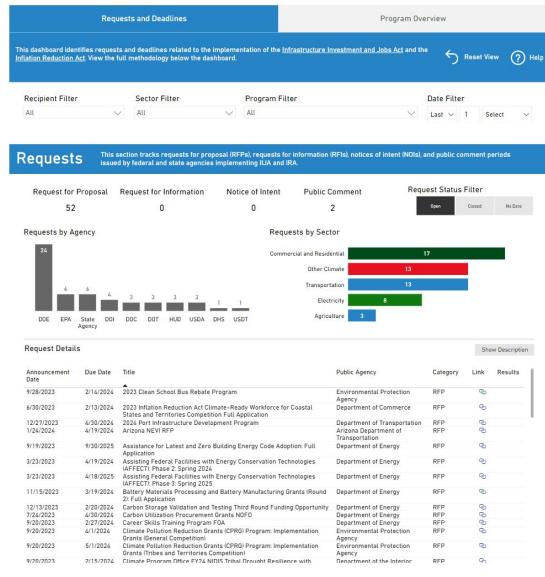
Requests and Deadlines

Program Overview

This dashboard identifies requests and deadlines related to the implementation of the Infrastructure Investment and Jobs Act and the Inflation Reduction Act. View the full methodology below the dashboard.

Reset View

Help

Recipient Filter
All

Sector Filter
All

Program Filter
All

Date Filter
Last 1 Select

Requests

This section tracks requests for proposal (RFPs), requests for information (RFIs), notices of intent (NOIs), and public comment periods issued by federal and state agencies implementing IIJA and IRA.

Request for Proposal
52

Request for Information
0

Notice of Intent
0

Public Comment
2

Request Status Filter
Open Closed No Date

Requests by Agency

24 DOE
6 EPA
6 State Agency
4 DOI
3 DOC
3 DOT
3 HUD
3 USDA
1 DHS
1 USDT

Requests by Sector

Commercial and Residential 17
Other Climate 13
Transportation 13
Electricity 8
Agriculture 3

Request Details

Show Description

| Announcement Date | Due Date | Title | Public Agency | Category | Link | Results |
|---|---|---|---|---|---|---|
| 9/28/2023 | 2/14/2024 | 2023 Clean School Bus Rebate Program | Environmental Protection Agency | RFP | | |
| 6/30/2023 | 2/13/2024 | 2023 Inflation Reduction Act Climate-Ready Workforce for Coastal States and Territories Competition Full Application | Department of Commerce | RFP | | |
| 12/27/2023 | 4/30/2024 | 2024 Port Infrastructure Development Program | Department of Transportation | RFP | | |
| 1/24/2024 | 4/19/2024 | Arizona NEVI RFP | Arizona Department of Transportation | RFP | | |
| 9/19/2023 | 9/30/2025 | Assistance for Latest and Zero Building Energy Code Adoption: Full Application | Department of Energy | RFP | | |
| 3/23/2023 | 4/19/2024 | Assisting Federal Facilities with Energy Conservation Technologies (AFFECT): Phase 2: Spring 2024 | Department of Energy | RFP | | |
| 3/23/2023 | 4/18/2025 | Assisting Federal Facilities with Energy Conservation Technologies (AFFECT): Phase 3: Spring 2025 | Department of Energy | RFP | | |
| 11/15/2023 | 3/19/2024 | Battery Materials Processing and Battery Manufacturing Grants (Round 2): Full Application | Department of Energy | RFP | | |
| 12/13/2023 | 2/20/2024 | Carbon Storage Validation and Testing Third Round Funding Opportunity | Department of Energy | RFP | | |
| 7/24/2023 | 4/30/2024 | Carbon Utilization Procurement Grants NOFO | Department of Energy | RFP | | |
| 9/20/2023 | 2/27/2024 | Career Skills Training Program FOA | Department of Energy | RFP | | |
| 9/20/2023 | 4/1/2024 | Climate Pollution Reduction Grants (CPRG) Program: Implementation Grants (General Competition) | Environmental Protection Agency | RFP | | |
| 9/20/2023 | 5/1/2024 | Climate Pollution Reduction Grants (CPRG) Program: Implementation Grants (Tribes and Territories Competition) | Environmental Protection Agency | RFP | | |
| 9/20/2023 | 7/15/2024 | Climate Program Office FY24 NIDIS Tribal Drought Resilience with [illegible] | Department of the Interior | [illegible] | | |